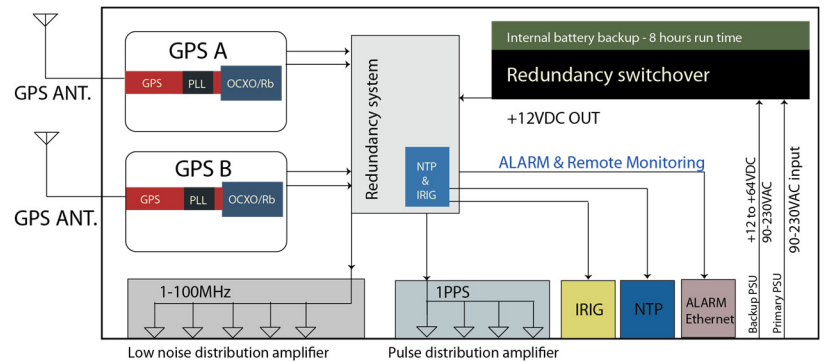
GPS ANT.

GPS ANT.

GPS A

GPS PLL OCXO/Rb

GPS B

GPS PLL OCXO/Rb

Redundancy system

NTP & IRIG

Internal battery backup - 8 hours run time

Redundancy switchover

+12VDC OUT

ALARM & Remote Monitoring

+12 to +64VDC

90-230VAC

Backup PSU

90-230VAC input

Primary PSU

1-100MHz

1PPS

IRIG

NTP

ALARM Ethernet

Low noise distribution amplifier

Pulse distribution amplifier